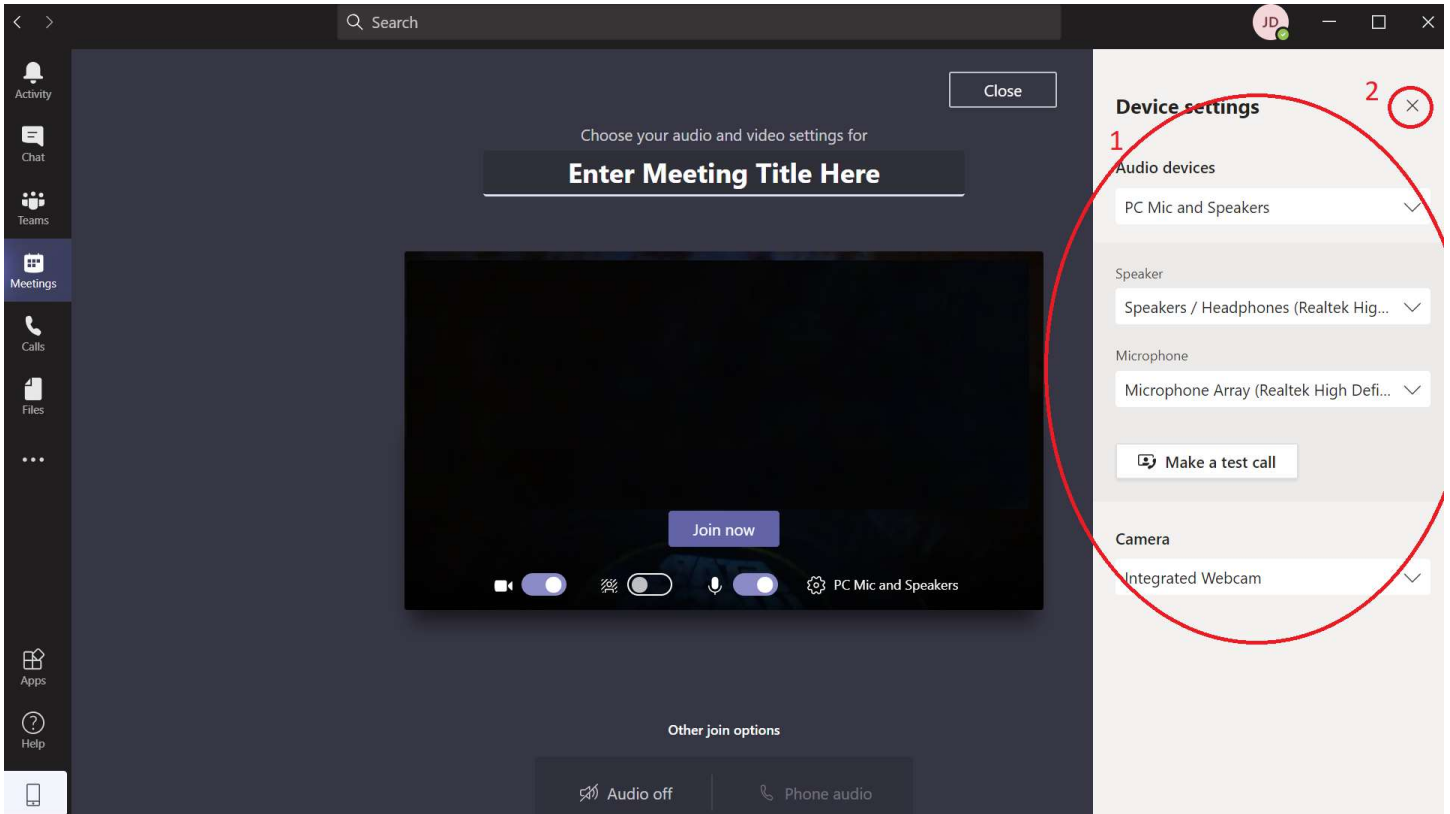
Search

JD

Activity

Chat

Teams

Meetings

Calls

Files

...

Apps

Help

Close

Choose your audio and video settings for

Enter Meeting Title Here

Join now

PC Mic and Speakers

Other join options

Audio off

Phone audio

Device settings

2

1

Audio devices

PC Mic and Speakers

Speaker

Speakers / Headphones (Realtek Hig...

Microphone

Microphone Array (Realtek High Defi...

Make a test call

Camera

Integrated Webcam